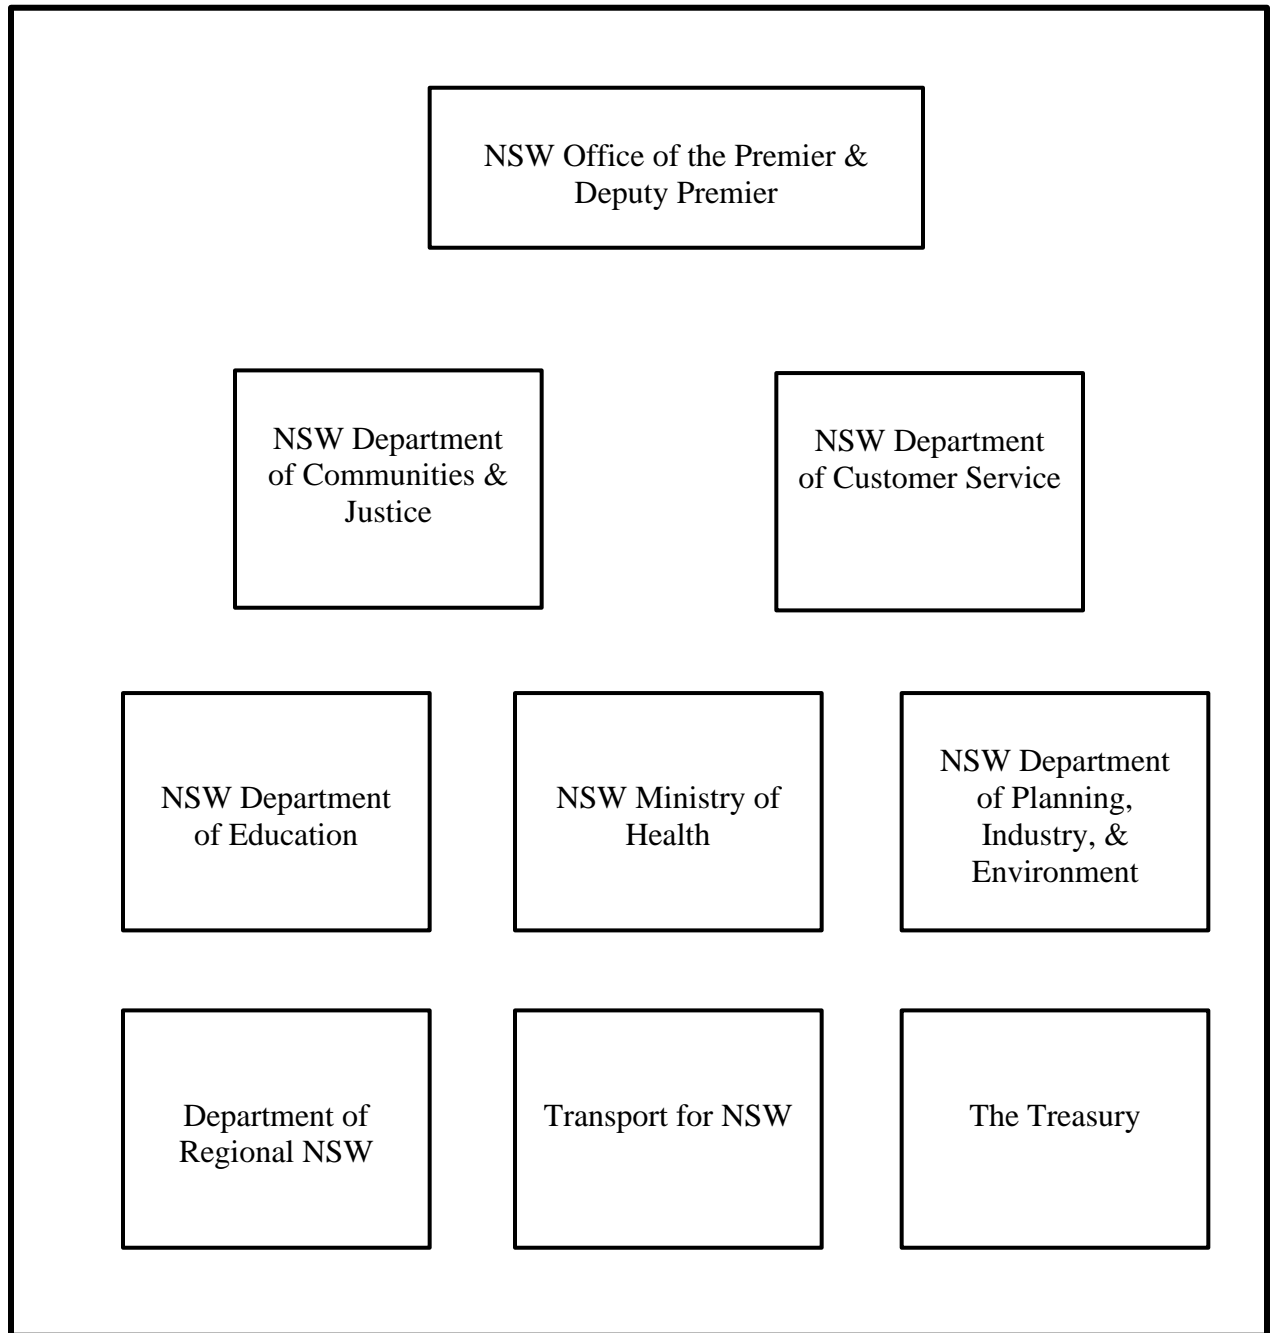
NSW Office of the Premier & Deputy Premier

NSW Department of Communities & Justice

NSW Department of Customer Service

NSW Department of Education

NSW Ministry of Health

NSW Department of Planning, Industry, & Environment

Department of Regional NSW

Transport for NSW

The Treasury